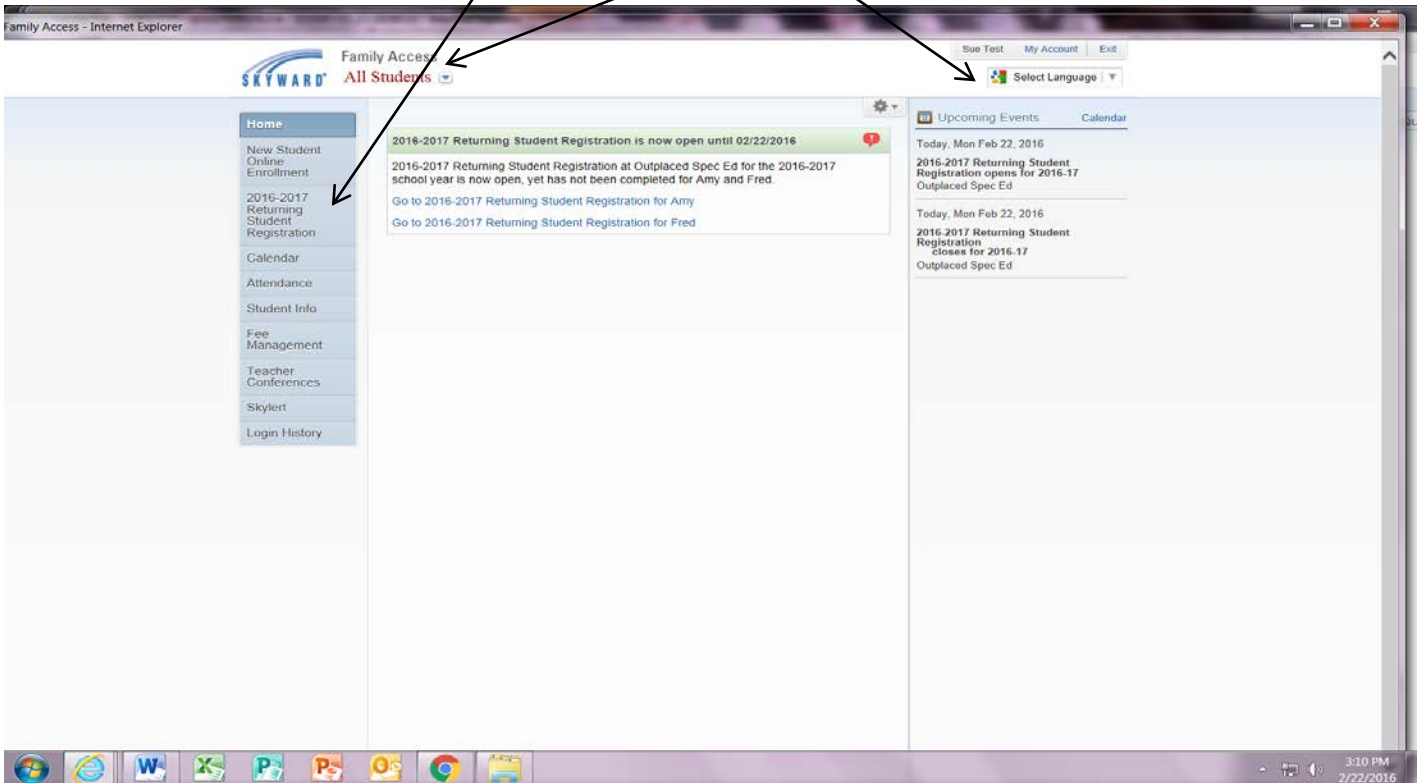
Family Access - Internet Explorer

SKYWARD Family Access
All Students

Sue Test My Account Exit

Select Language

Home
New Student Online Enrollment
2016-2017 Returning Student Registration
Calendar
Attendance
Student Info
Fee Management
Teacher Conferences
Skylert
Login History

2016-2017 Returning Student Registration is now open until 02/22/2016

2016-2017 Returning Student Registration at Outplaced Spec Ed for the 2016-2017 school year is now open, yet has not been completed for Amy and Fred.

Go to 2016-2017 Returning Student Registration for Amy

Go to 2016-2017 Returning Student Registration for Fred

Upcoming Events Calendar

Today, Mon Feb 22, 2016
2016-2017 Returning Student Registration opens for 2016-17
Outplaced Spec Ed

Today, Mon Feb 22, 2016
2016-2017 Returning Student Registration closes for 2016-17
Outplaced Spec Ed

3:10 PM
2/22/2016